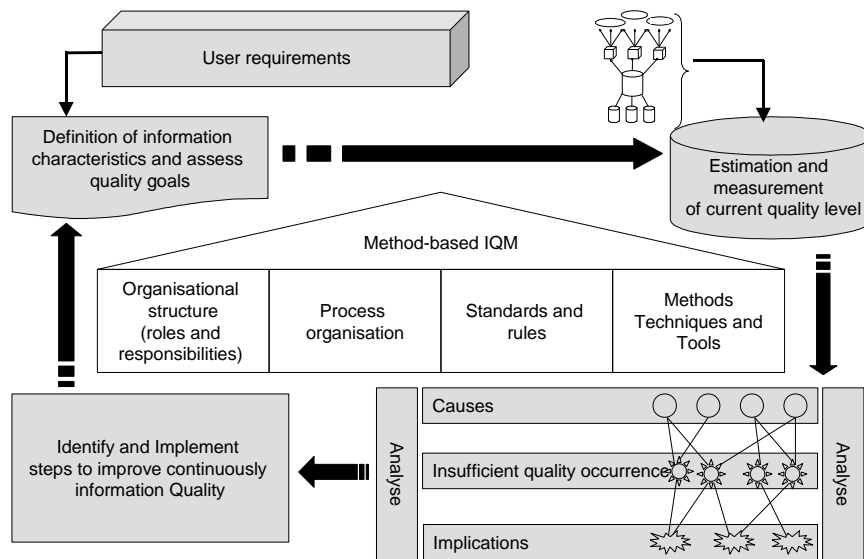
User requirements

Definition of information characteristics and assess quality goals

Estimation and measurement of current quality level

Method-based IQM

| Organisational structure (roles and responsibilities) | Process organisation | Standards and rules | Methods Techniques and Tools |
|---|---|---|---|

Identify and Implement steps to improve continuously information Quality

Analyse

Causes

Insufficient quality occurrence

Implications

Analyse